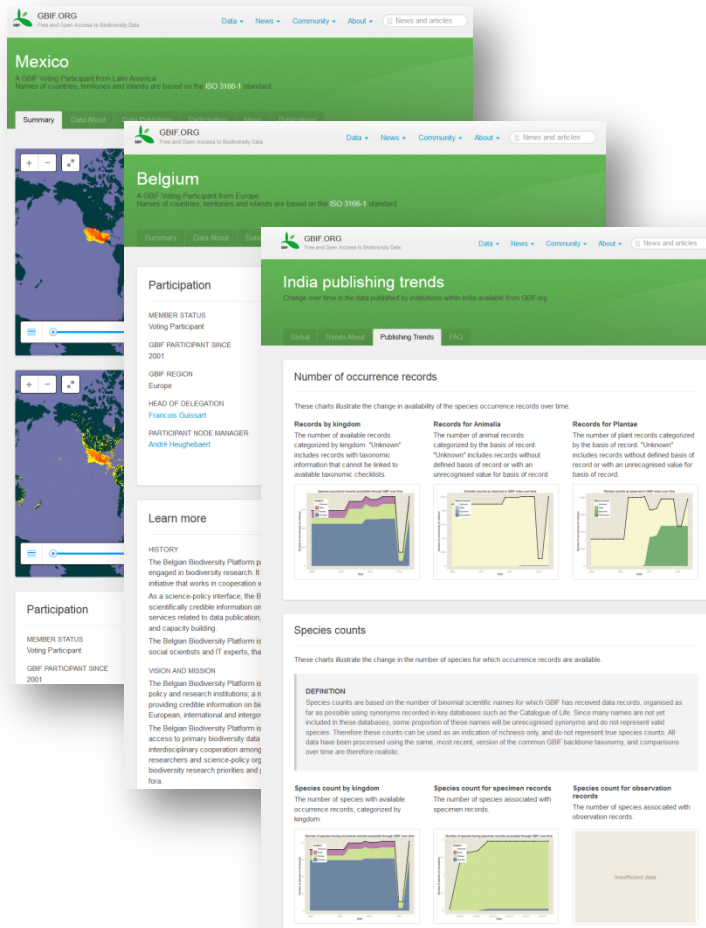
GBIF.ORG
Free and Open Access to Biodiversity Data

Data ▾ News ▾ Community ▾ About ▾ News and articles

Mexico
A GBIF Voting Participant from Latin America
Names of countries, territories and islands are based on the ISO 3166-1 standard.

Summary Data About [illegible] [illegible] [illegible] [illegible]

Participation

MEMBER STATUS
Voting Participant

GBIF PARTICIPANT SINCE
2001

GBIF.ORG
Free and Open Access to Biodiversity Data

Data ▾ News ▾ Community ▾ About ▾ News and articles

Belgium
A GBIF Voting Participant from Europe
Names of countries, territories and islands are based on the ISO 3166-1 standard.

Summary Data About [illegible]

Participation

MEMBER STATUS
Voting Participant

GBIF PARTICIPANT SINCE
2001

GBIF REGION
Europe

HEAD OF DELEGATION
Francois Guissart

PARTICIPANT NODE MANAGER
André Heughebaert

Learn more

HISTORY
The Belgian Biodiversity Platform p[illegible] engaged in biodiversity research. It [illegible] initiative that works in cooperation w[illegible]
As a science-policy interface, the B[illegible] scientifically credible information on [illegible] services related to data publication, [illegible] and capacity building.
The Belgian Biodiversity Platform is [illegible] social scientists and IT experts, tha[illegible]

VISION AND MISSION
The Belgian Biodiversity Platform is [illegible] policy and research institutions; a n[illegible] providing credible information on bi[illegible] European, international and intergo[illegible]
The Belgian Biodiversity Platform is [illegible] access to primary biodiversity data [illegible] interdisciplinary cooperation among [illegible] researchers and science-policy org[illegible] biodiversity research priorities and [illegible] fora.

GBIF.ORG
Free and Open Access to Biodiversity Data

Data ▾ News ▾ Community ▾ About ▾ News and articles

India publishing trends
Change over time in the data published by institutions within India available from GBIF.org

Global Trends About Publishing Trends FAQ

Number of occurrence records

These charts illustrate the change in availability of the species occurrence records over time.

Records by kingdom
The number of available records categorized by kingdom. "Unknown" includes records with taxonomic information that cannot be linked to available taxonomic checklists.

Records for Animalia
The number of animal records categorized by the basis of record. "Unknown" includes records without defined basis of record or with an unrecognised value for basis of record.

Records for Plantae
The number of plant records categorized by the basis of record. "Unknown" includes records without defined basis of record or with an unrecognised value for basis of record.

Species counts

These charts illustrate the change in the number of species for which occurrence records are available.

DEFINITION
Species counts are based on the number of binomial scientific names for which GBIF has received data records, organised as far as possible using synonyms recorded in key databases such as the Catalogue of Life. Since many names are not yet included in these databases, some proportion of these names will be unrecognised synonyms and do not represent valid species. Therefore these counts can be used as an indication of richness only, and ds not represent true species counts. All data have been processed using the same, most recent, version of the common GBIF backbone taxonomy, and comparisons over time are therefore realistic.

Species count by kingdom
The number of species with available occurrence records, categorized by kingdom.

Species count for specimen records
The number of species associated with specimen records.

Species count for observation records
The number of species associated with observation records.

Insufficient data